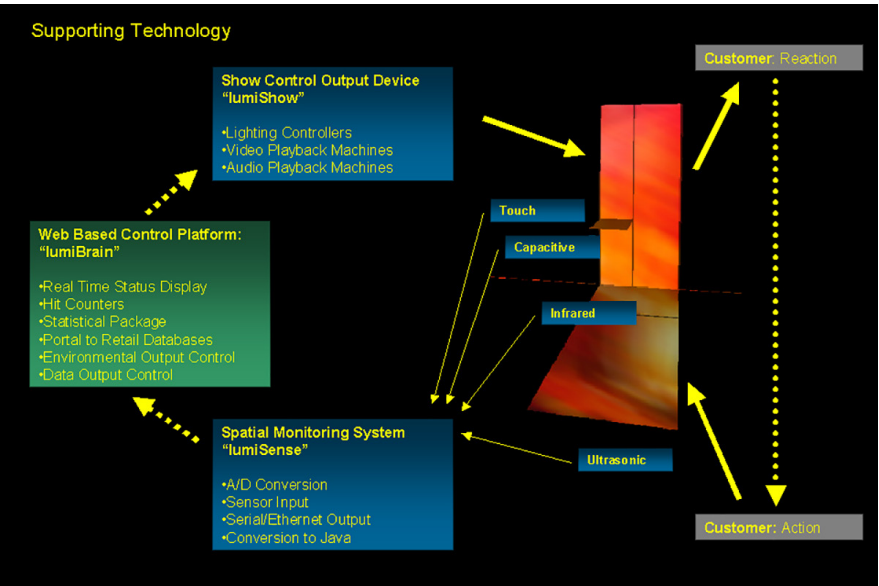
Supporting Technology

Show Control Output Device
"lumiShow"

•Lighting Controllers
•Video Playback Machines
•Audio Playback Machines

Customer: Reaction

Web Based Control Platform:
"lumiBrain"

•Real Time Status Display
•Hit Counters
•Statistical Package
•Portal to Retail Databases
•Environmental Output Control
•Data Output Control

Touch

Capacitive

Infrared

Spatial Monitoring System
"lumiSense"

•A/D Conversion
•Sensor Input
•Serial/Ethernet Output
•Conversion to Java

Ultrasonic

Customer: Action